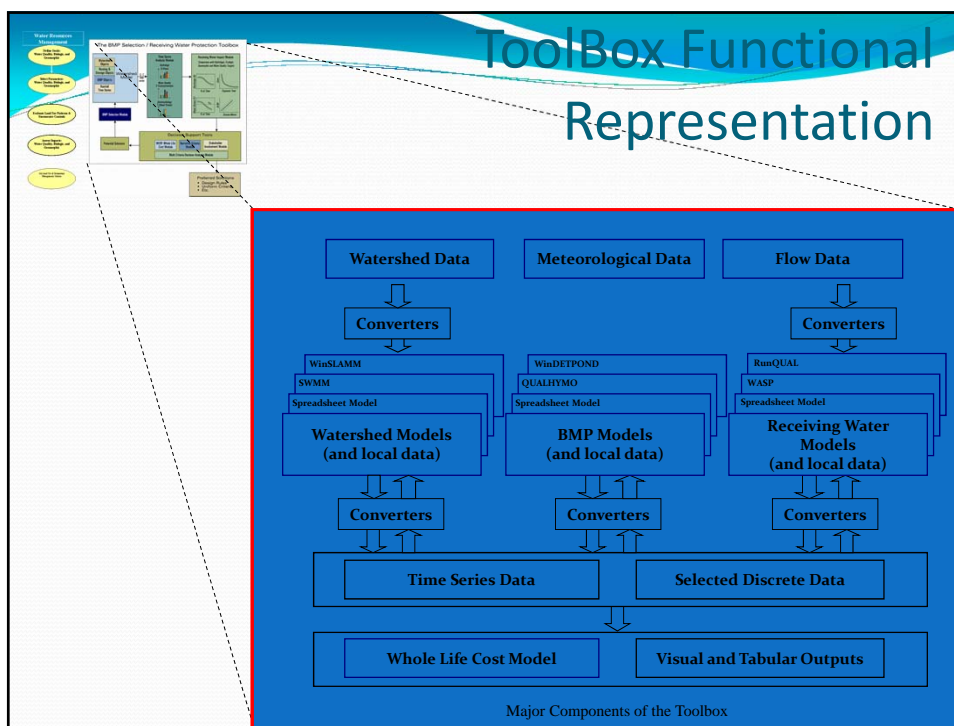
ToolBox Functional Representation

Water Resources Management

The BMP Selection / Receiving Water Protection Toolbox

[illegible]

Watershed Data

Meteorological Data

Flow Data

Converters

Converters

WinSLAMM

SWMM

Spreadsheet Model

Watershed Models (and local data)

WinDETPOND

QUALHYMO

Spreadsheet Model

BMP Models (and local data)

RunQUAL

WASP

Spreadsheet Model

Receiving Water Models (and local data)

Converters

Converters

Converters

Time Series Data

Selected Discrete Data

Whole Life Cost Model

Visual and Tabular Outputs

Major Components of the Toolbox